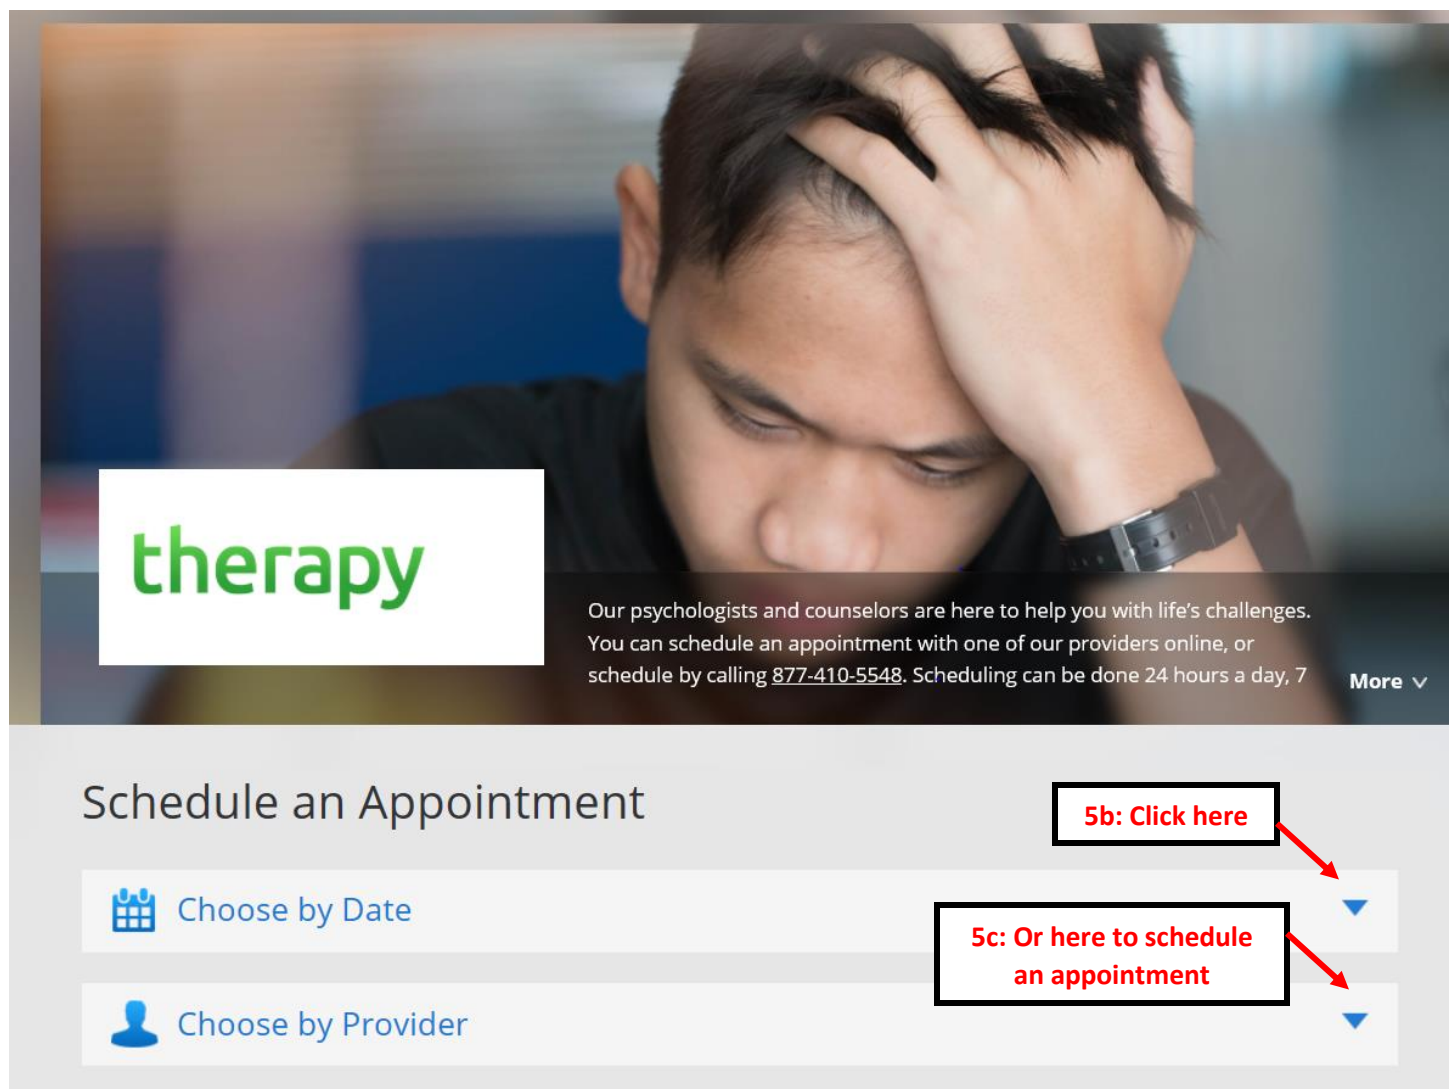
therapy

Our psychologists and counselors are here to help you with life's challenges. You can schedule an appointment with one of our providers online, or schedule by calling 877-410-5548. Scheduling can be done 24 hours a day, 7

More

Schedule an Appointment

5b: Click here

Choose by Date

5c: Or here to schedule an appointment

Choose by Provider